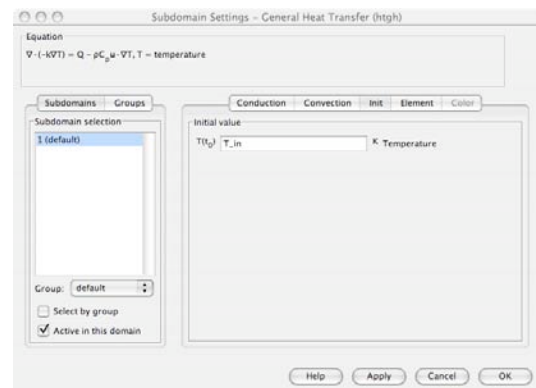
Subdomain Settings – General Heat Transfer (htgh)

Equation

$\nabla\cdot(-k\nabla T) = Q - \rho C_p u\cdot\nabla T$, T = temperature

Subdomains | Groups

Subdomain selection

1 (default)

Group: default

Select by group

Active in this domain

Conduction | Convection | Init | Element | Color

Initial value

$T(t_0)$ T_in K Temperature

Help | Apply | Cancel | OK